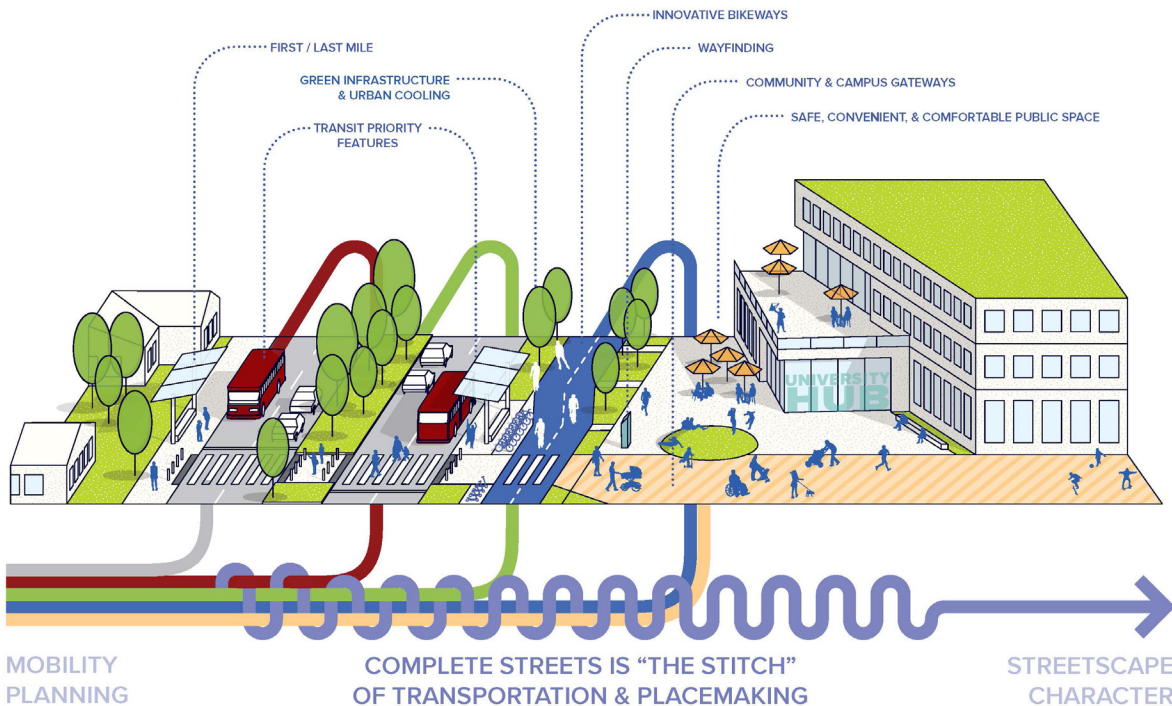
INNOVATIVE BIKEWAYS

FIRST / LAST MILE

WAYFINDING

GREEN INFRASTRUCTURE & URBAN COOLING

COMMUNITY & CAMPUS GATEWAYS

TRANSIT PRIORITY FEATURES

SAFE, CONVENIENT, & COMFORTABLE PUBLIC SPACE

UNIVERSITY HUB

MOBILITY PLANNING

COMPLETE STREETS IS "THE STITCH" OF TRANSPORTATION & PLACEMAKING

STREETSCAPE CHARACTER